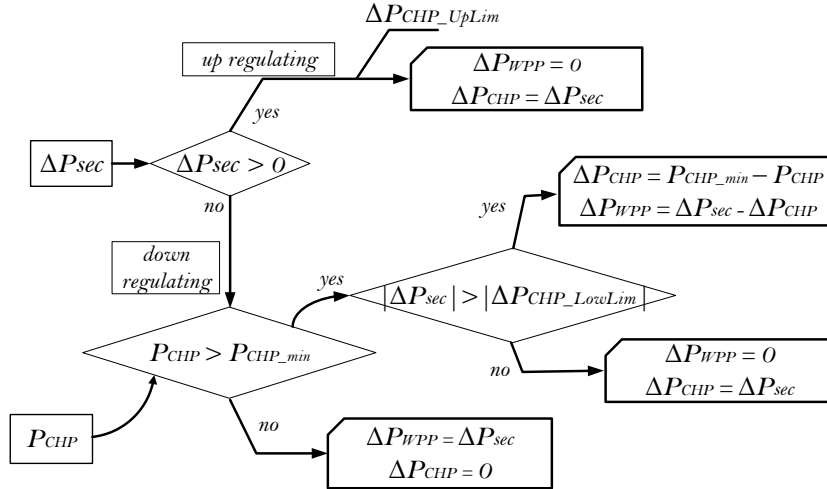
$\Delta P_{CHP\_UpLim}$

up regulating

$\Delta P_{WPP} = 0$
$\Delta P_{CHP} = \Delta P_{sec}$

yes

$\Delta P_{sec}$

$\Delta P_{sec} > 0$

no

$\Delta P_{CHP} = P_{CHP\_min} - P_{CHP}$
$\Delta P_{WPP} = \Delta P_{sec} - \Delta P_{CHP}$

yes

down regulating

yes

$|\Delta P_{sec}| > |\Delta P_{CHP\_LowLim}|$

$P_{CHP} > P_{CHP\_min}$

$\Delta P_{WPP} = 0$
$\Delta P_{CHP} = \Delta P_{sec}$

no

$P_{CHP}$

no

$\Delta P_{WPP} = \Delta P_{sec}$
$\Delta P_{CHP} = 0$